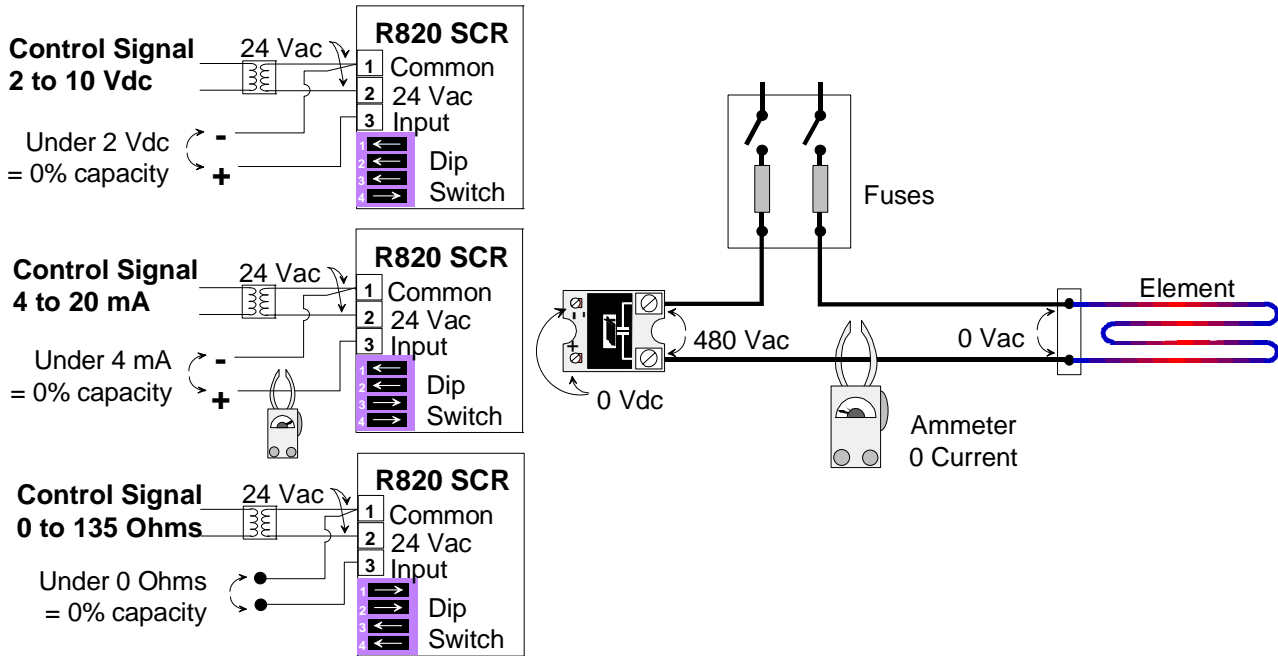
Control Signal
2 to 10 Vdc

24 Vac

R820 SCR
1 Common
2 24 Vac
3 Input

Under 2 Vdc
= 0% capacity

-
+

1
2
3
4
Dip
Switch

Control Signal
4 to 20 mA

24 Vac

R820 SCR
1 Common
2 24 Vac
3 Input

Under 4 mA
= 0% capacity

-
+

1
2
3
4
Dip
Switch

Control Signal
0 to 135 Ohms

24 Vac

R820 SCR
1 Common
2 24 Vac
3 Input

Under 0 Ohms
= 0% capacity

1
2
3
4
Dip
Switch

Fuses

Element

-
+

480 Vac

0 Vac

0 Vdc

Ammeter
0 Current